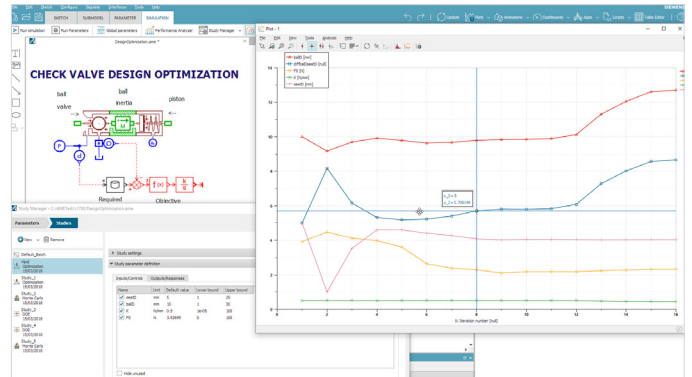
SKETCH SUBMODEL PARAMETER SIMULATION

Run simulation Run Parameters Global parameters Performance Analyzer Study Manager

DesignOptimization.ame *

CHECK VALVE DESIGN OPTIMIZATION

ball valve

ball inertia

piston

Required

Objective

Plot - 1

File Edit View Tools Analysis Help

Study Manager - C:\AMETest\17.0\DesignOptimization.ame

Parameters Studies

New Remove

Default_Batch

Study_1 Optimization

Study_2 Monte Carlo

Study_3 DOE

Study_4 DOE

Study_5 Monte Carlo

Study settings

Study parameter definition

Inputs/Controls Outputs/Responses

| Name | Unit | Default value | Lower bound | Upper bound |
|---|---|---|---|---|
| seat0 | mm | 5 | 1 | 25 |
| ballD | mm | 10 | 1 | 20 |
| K | N/mm | 3.3 | 1e-05 | 100 |
| F0 | N | 3.92699 | 0 | 100 |

Hide unused

ballD [mm]
diffball(seat0) [null]
F0 [N]
K [N/mm]
seat0 [mm]

x_0 = 8
y_0 = 5.70

14 12 10 8 6 4 2 0

0 2 4 6 8 10 12 14

X: Iteration number [null]

SIEMENS